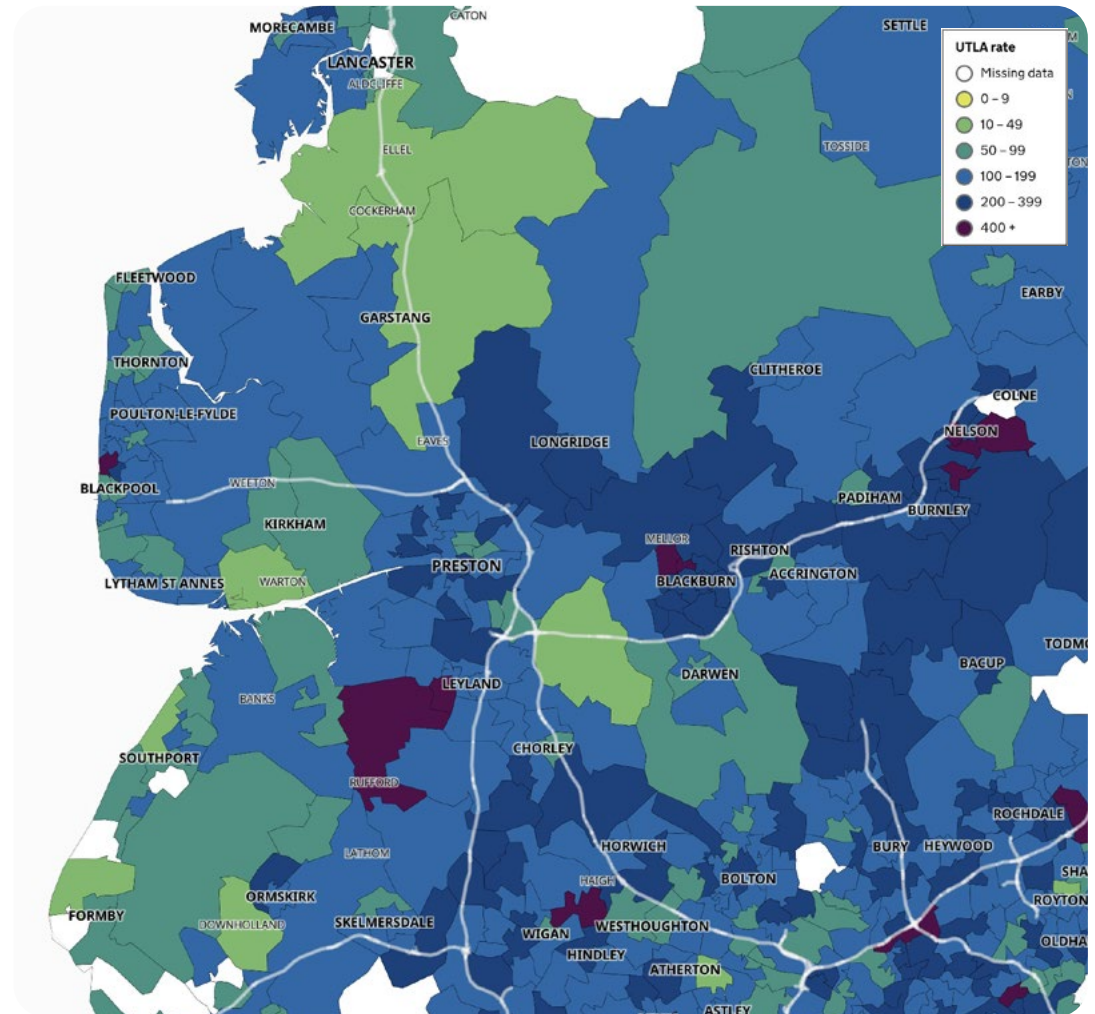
UTLA rate
Missing data
0 – 9
10 – 49
50 – 99
100 – 199
200 – 399
400 +

MORECAMBE
CATON
SETTLE
LANCASTER
ALDCLIFFE
ELLEL
TOSSIDE
COCKERHAM
FLEETWOOD
EARBY
GARSTANG
THORNTON
CLITHEROE
COLNE
POULTON-LE-FYLDE
NELSON
EAVES
LONGRIDGE
BLACKPOOL
WEETON
PADIHAM
BURNLEY
KIRKHAM
MELLOR
RISHTON
PRESTON
BLACKBURN
ACCRINGTON
LYTHAM ST ANNES
WARTON
TODMO
DARWEN
LEYLAND
BANKS
BACUP
SOUTHPORT
CHORLEY
RUFFORD
ROCHDALE
HORWICH
BURY
HEYWOOD
LATHOM
BOLTON
SHA
ORMSKIRK
HAIGH
ROYTON
FORMBY
DOWNHOLLAND
SKELMERSDALE
WIGAN
WESTHOUGHTON
OLDHA
HINDLEY
ATHERTON
ASTLEY